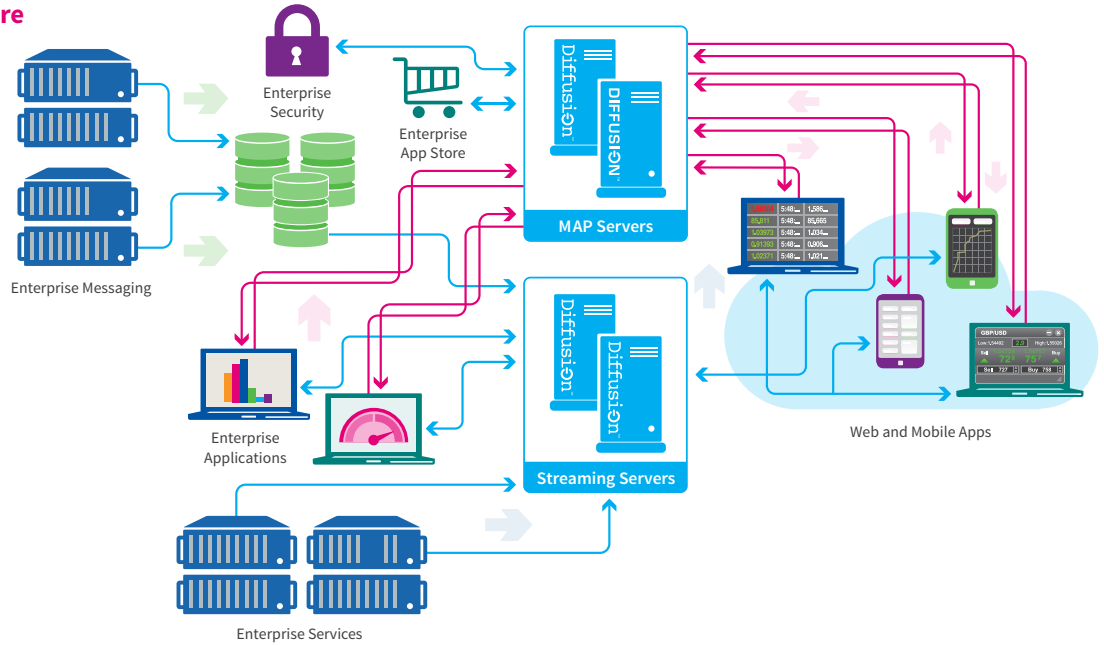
re

Enterprise Security

Enterprise App Store

DIFFUSION

DIFFUSION

MAP Servers

Enterprise Messaging

| | 5:48 | 1,586 |
|---|---|---|
| 85,811 | 5:48 | 85,655 |
| 1,00973 | 5:48 | 1,004 |
| 0,91393 | 5:48 | 0,908 |
| 1,02371 | 5:48 | 1,021 |

GBP/USD

Low: 1,54482

High: 1,55020

Sell

Buy

72

75

Sell 727

Buy 758

DIFFUSION

DIFFUSION

Enterprise Applications

Streaming Servers

Web and Mobile Apps

Enterprise Services